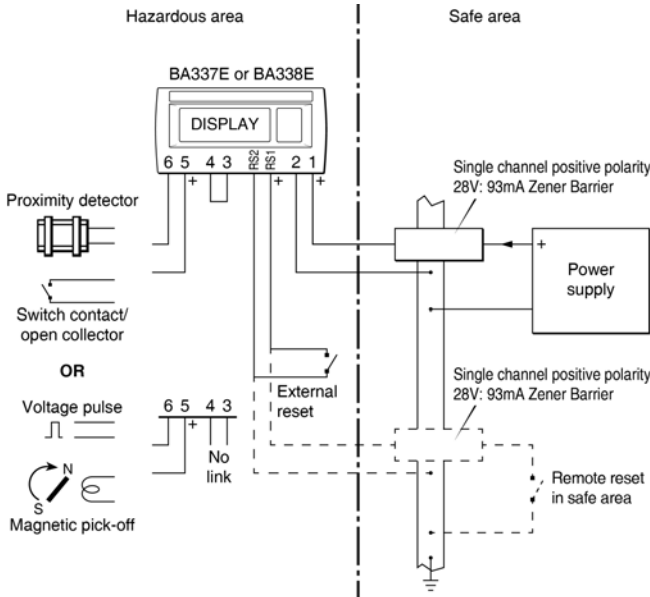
Hazardous area

Safe area

BA337E or BA338E

DISPLAY

6 5 4 3 RS2 RS1 2 1

+ + +

Single channel positive polarity 28V: 93mA Zener Barrier

Proximity detector

+

Power supply

Switch contact/ open collector

OR

Voltage pulse

6 5 4 3

+

No link

External reset

Single channel positive polarity 28V: 93mA Zener Barrier

N

S

Magnetic pick-off

Remote reset in safe area